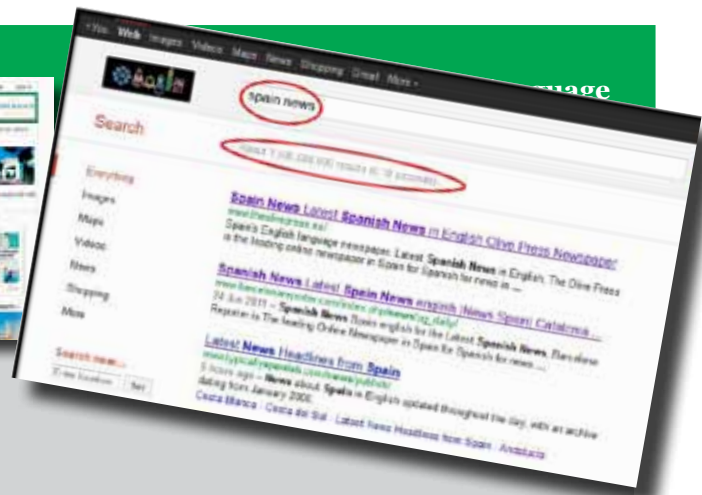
+You Web Images Videos Maps News Shopping Gmail More

uage

spain news

Search

About 1 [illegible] results ([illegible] seconds)

Everything
Images
Maps
Videos
News
Shopping
More

Spain News Latest Spanish News in English Olive Press Newspaper
www.theolivepress.es/
Spain's English language newspaper. Latest Spanish News in English. The Olive Press is the leading online newspaper in Spain for Spanish for news in ...

Spanish News Latest Spain News english (News Spain) Catalonia ...
www.barcelona-reporter.com/index.php/news/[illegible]
24 Jun 2011 – Spanish News Spain english for the Latest Spanish News, Barcelona Reporter is The leading Online Newspaper in Spain for Spanish for news ...

Latest News Headlines from Spain
www.typicallyspanish.com/news/publish/
5 hours ago – News about Spain in English updated throughout the day, with an archive dating from January 2000.
Costa Blanca · Costa del Sol · Latest News Headlines from Spain · Andalucia

Search near...
Enter location Set